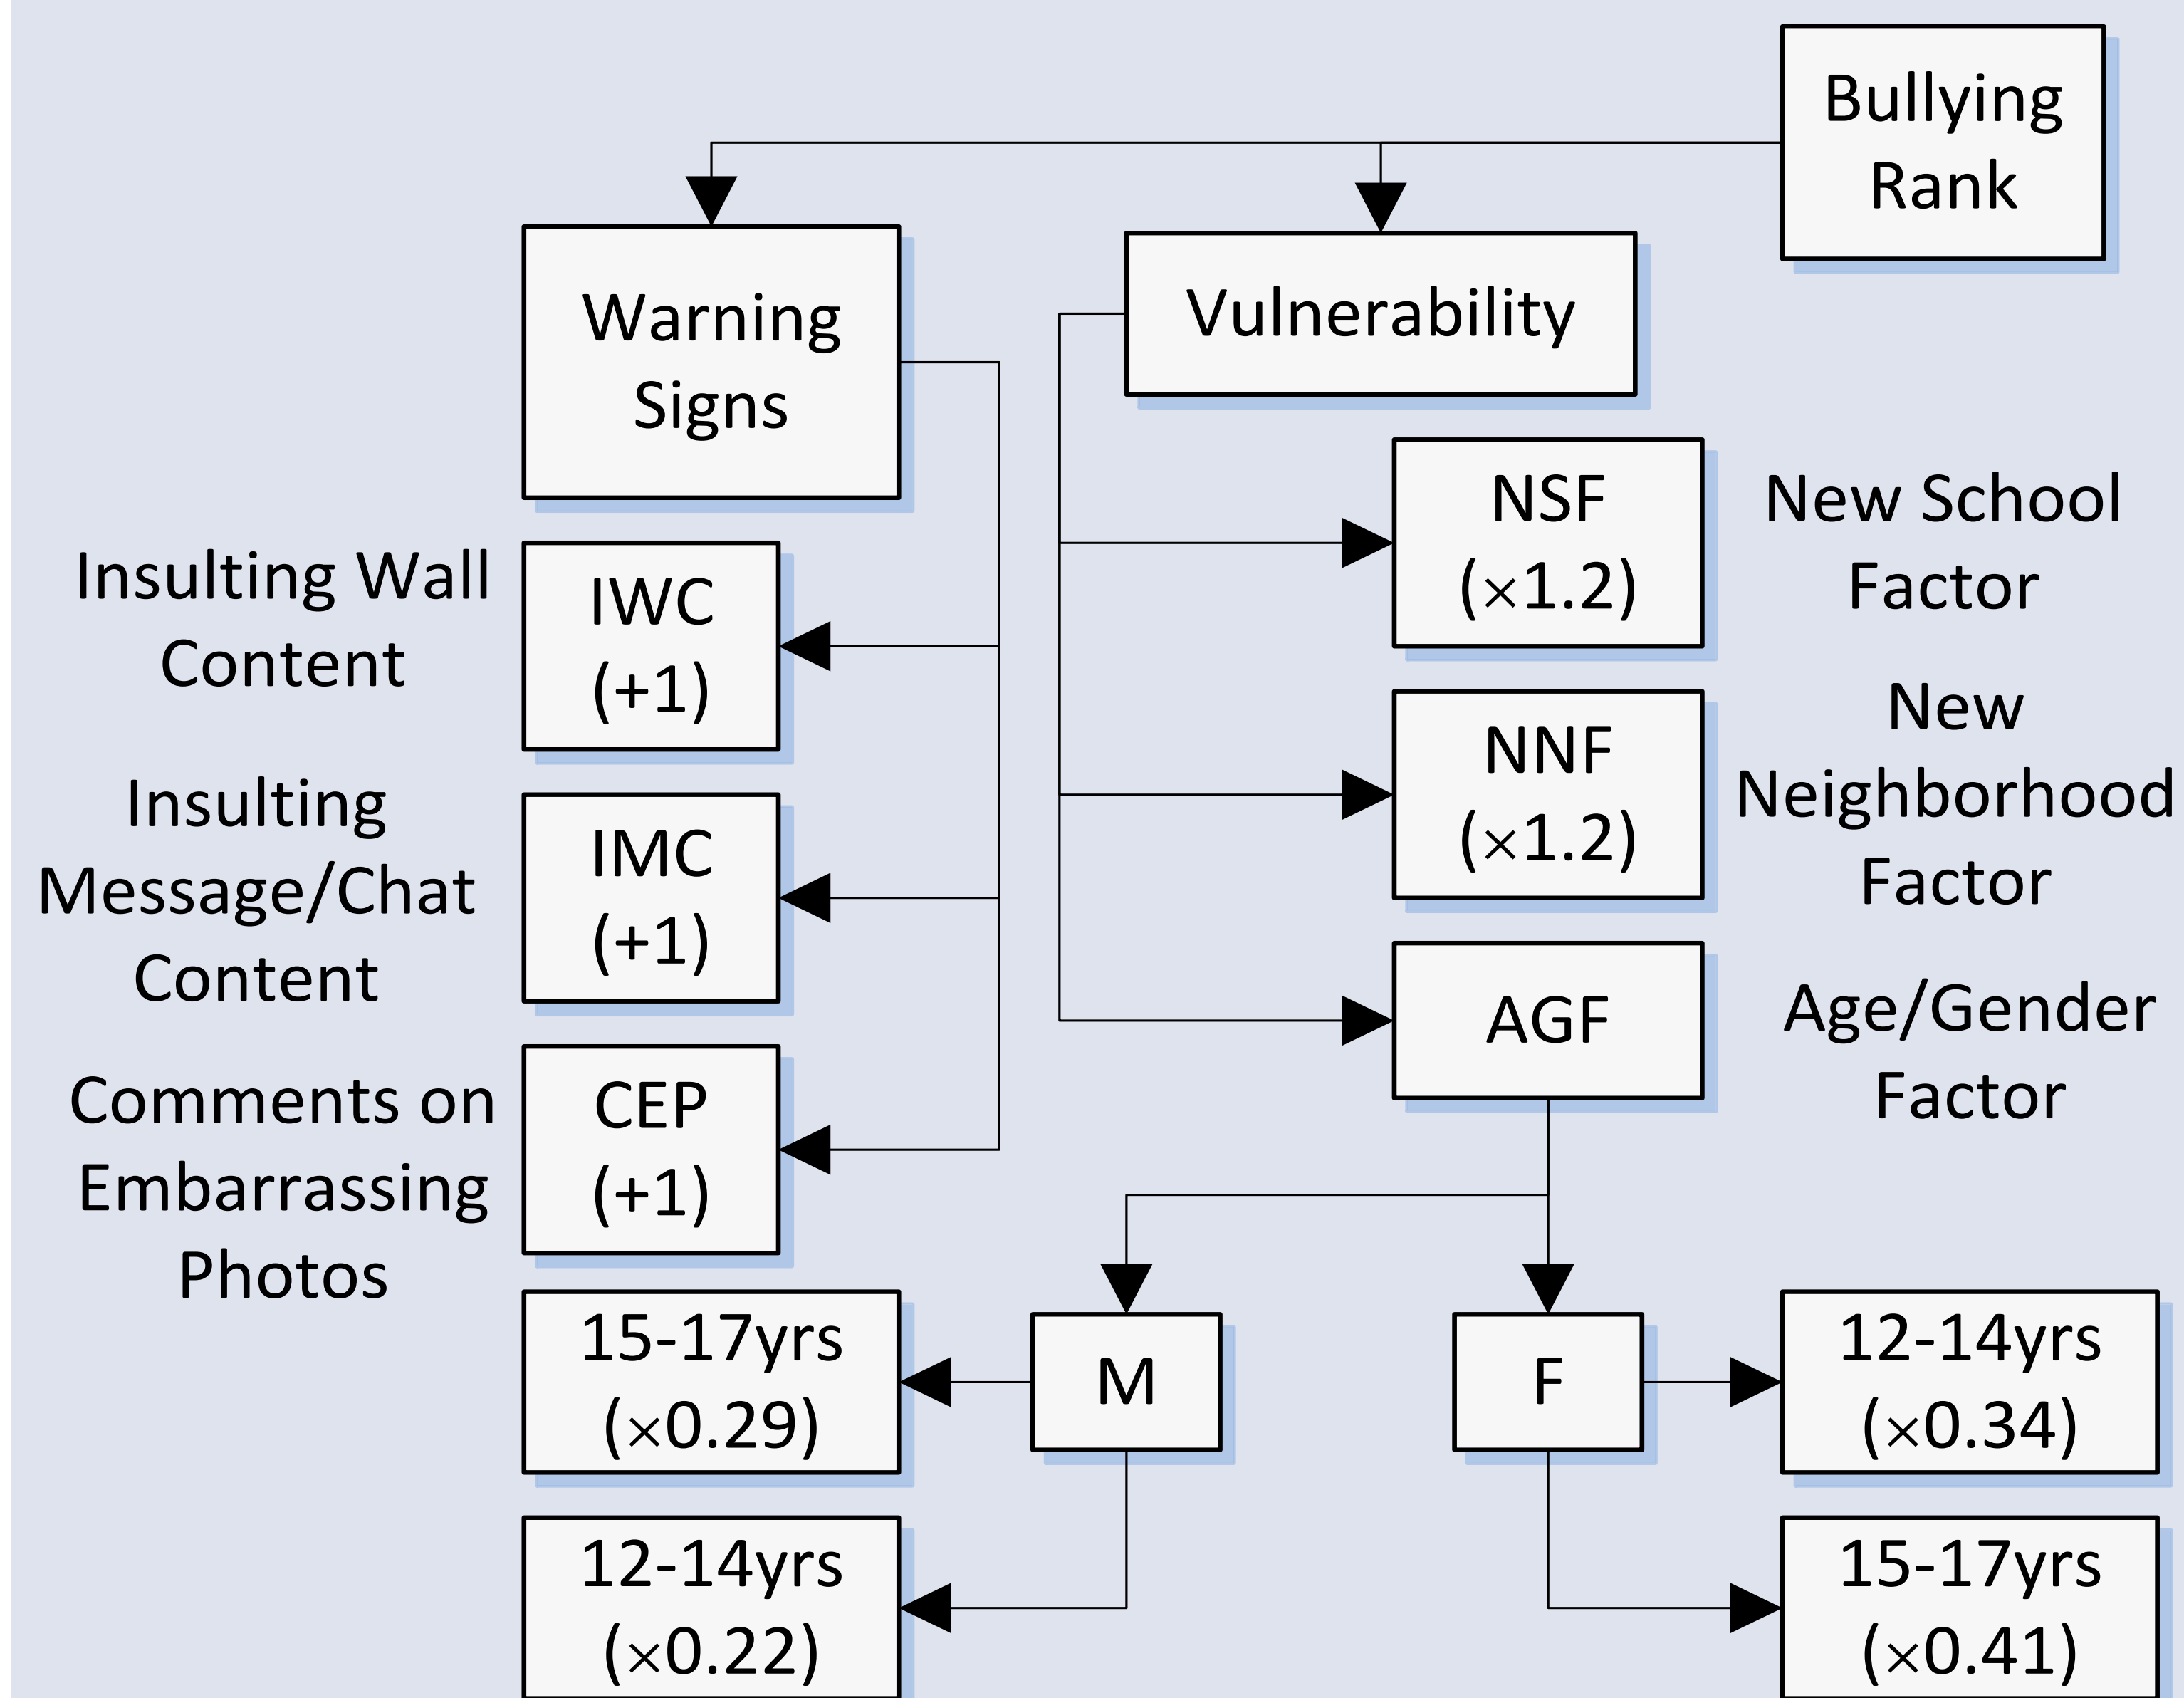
Bullying Rank

Warning Signs

Vulnerability

NSF ($\times$1.2)

New School Factor

Insulting Wall Content

IWC (+1)

NNF ($\times$1.2)

New Neighborhood Factor

Insulting Message/Chat Content

IMC (+1)

AGF

Age/Gender Factor

Comments on Embarrassing Photos

CEP (+1)

15-17yrs ($\times$0.29)

M

F

12-14yrs ($\times$0.34)

12-14yrs ($\times$0.22)

15-17yrs ($\times$0.41)